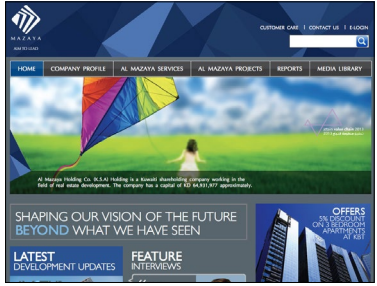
MAZAYA

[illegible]

CUSTOMER CARE | CONTACT US | E-LOGIN

HOME | COMPANY PROFILE | AL MAZAYA SERVICES | AL MAZAYA PROJECTS | REPORTS | MEDIA LIBRARY

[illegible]

Al Mazaya Holding Co. (K.S.A) Holding is a Kuwaiti shareholding company working in the field of real estate development. The company has a capital of KD 54,831,977 approximately.

SHAPING OUR VISION OF THE FUTURE BEYOND WHAT WE HAVE SEEN

OFFERS
5% DISCOUNT ON 3 BEDROOM APARTMENTS AT KBT

LATEST
DEVELOPMENT UPDATES

FEATURE
INTERVIEWS